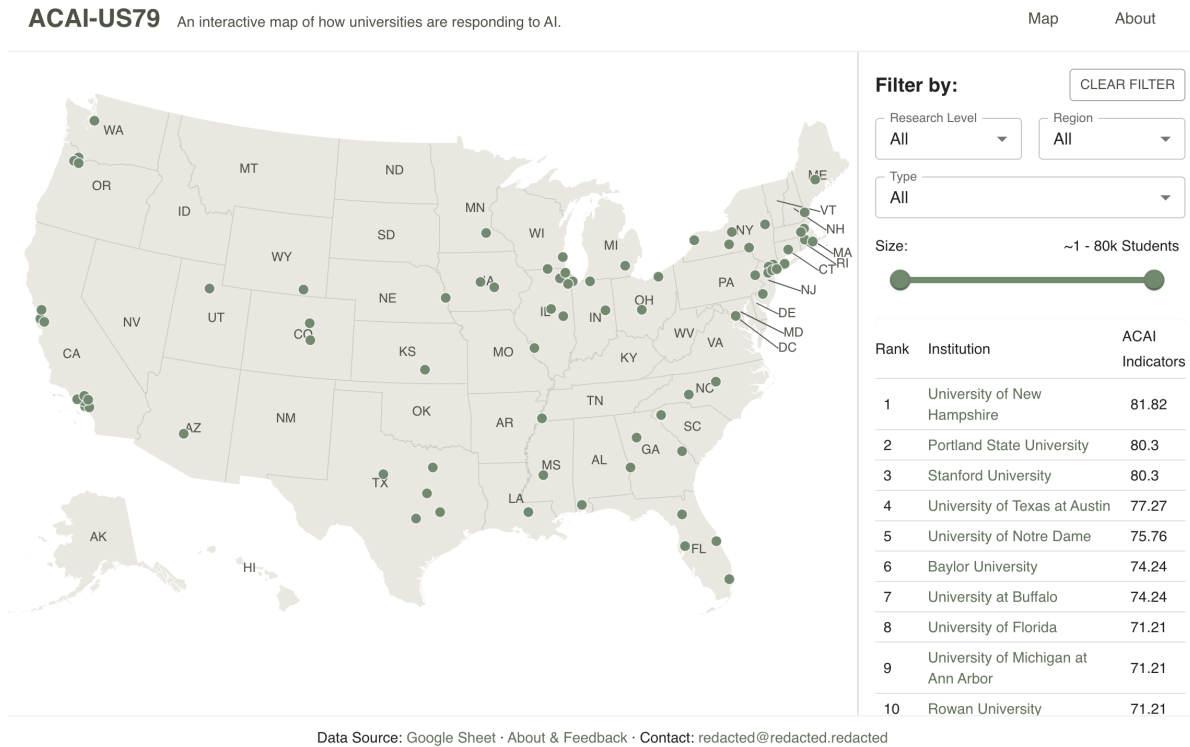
ACAI-US79 An interactive map of how universities are responding to AI.

Map About

WA
MT
ND
OR
ID
MN
SD
WI
WY
MI
NY
ME
VT
NH
MA
RI
CT
NE
IA
UT
NV
CO
IL
IN
OH
PA
NJ
DE
MD
DC
CA
KS
MO
KY
WV
VA
OK
NM
AZ
AR
TN
NC
SC
GA
AL
MS
TX
LA
FL
AK
HI

Filter by:

CLEAR FILTER

Research Level
All

Region
All

Type
All

Size: ~1 - 80k Students

| Rank | Institution | ACAI Indicators |
|---|---|---|
| 1 | University of New Hampshire | 81.82 |
| 2 | Portland State University | 80.3 |
| 3 | Stanford University | 80.3 |
| 4 | University of Texas at Austin | 77.27 |
| 5 | University of Notre Dame | 75.76 |
| 6 | Baylor University | 74.24 |
| 7 | University at Buffalo | 74.24 |
| 8 | University of Florida | 71.21 |
| 9 | University of Michigan at Ann Arbor | 71.21 |
| 10 | Rowan University | 71.21 |

Data Source: Google Sheet · About & Feedback · Contact: redacted@redacted.redacted